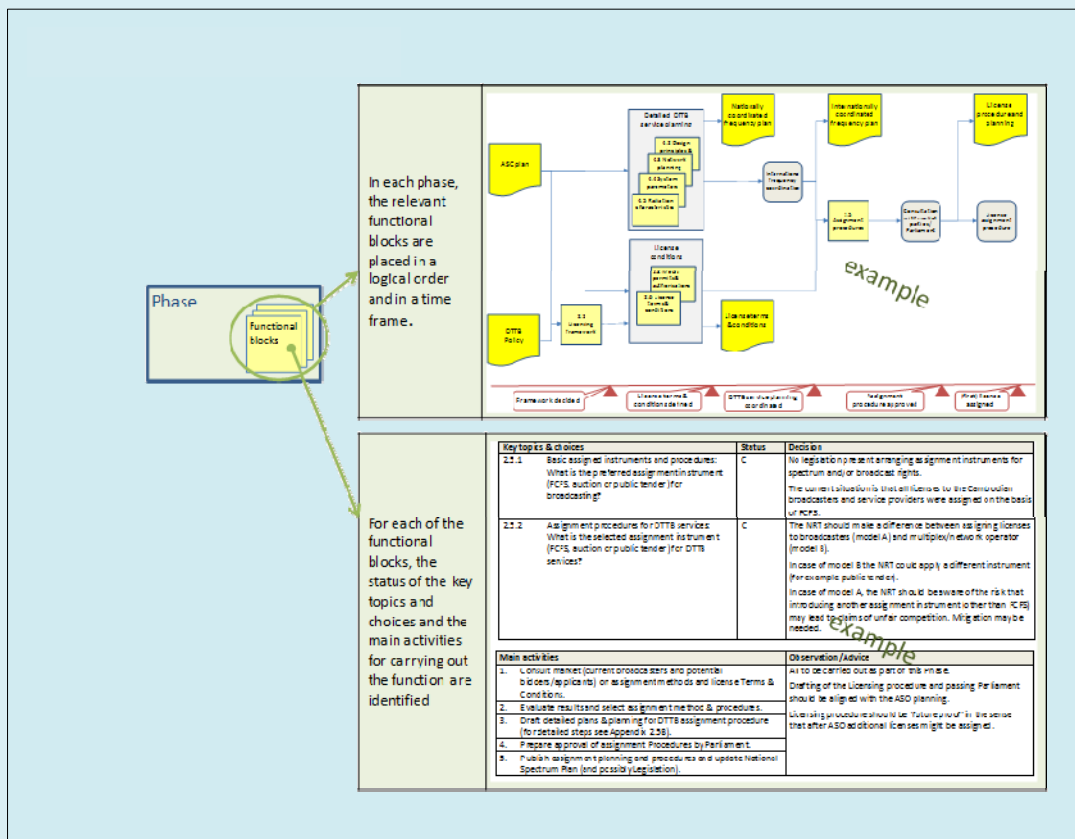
Phase

Functional blocks

In each phase, the relevant functional blocks are placed in a logical order and in a time frame.

ASO plan

DTTB Policy

Detailed DTTB service planning

6.3 Design principles &

6.4 Network planning

6.5 System parameters

6.6 Rollout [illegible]

Nationally coordinated frequency plan

International frequency coordination

Internationally coordinated frequency plan

3.3 Licensing framework

License conditions

3.4 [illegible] permits & authorisations

3.5 License Terms & conditions

License terms & conditions

3.2 Assignment procedures

Consultation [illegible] Parliament

License assignment procedure

License procedure and planning

example

Framework decided

License terms & conditions defined

DTTB service planning coordinated

Assignment procedure approved

First license assigned

For each of the functional blocks, the status of the key topics and choices and the main activities for carrying out the function are identified

| Key topics & choices | | Status | Decision |
|---|---|---|---|
| 2.5.1 | Basic assigned instruments and procedures: What is the preferred assignment instrument (FCFS, auction or public tender) for broadcasting? | C | No legislation present arranging assignment instruments for spectrum and/or broadcast rights. The current situation is that all licenses to the Community broadcasters and service providers were assigned on the basis of FCFS. |
| 2.5.2 | Assignment procedure for DTTB services: What is the selected assignment instrument (FCFS, auction or public tender) for DTTB services? | C | The NRT should make a difference between assigning licenses to broadcasters (model A) and multiplex/network operator (model B). In case of model B the NRT could apply a different instrument (for example public tender). In case of model A, the NRT should be aware of the risk that introducing another assignment instrument other than FCFS may lead to claims of unfair competition. Mitigation may be needed. |

example

| Main activities | | Observation/Advice |
|---|---|---|
| 1. | Consult market (current broadcasters and potential bidders/applicants) on assignment methods and license Terms & Conditions. | All to be carried out as part of this Phase. Drafting of the Licensing procedure and passing Parliament should be aligned with the ASO planning. Licensing procedure should be "future proof" in the sense that after ASO additional licenses might be assigned. |
| 2. | Evaluate results and select assignment method & procedures. | |
| 3. | Draft detailed plans & planning for DTTB assignment procedure (for detailed steps see Appendix 2.5B). | |
| 4. | Prepare approval of assignment Procedures by Parliament. | |
| 5. | Publish assignment planning and procedures and update National Spectrum Plan (and possibly Legislation). | |